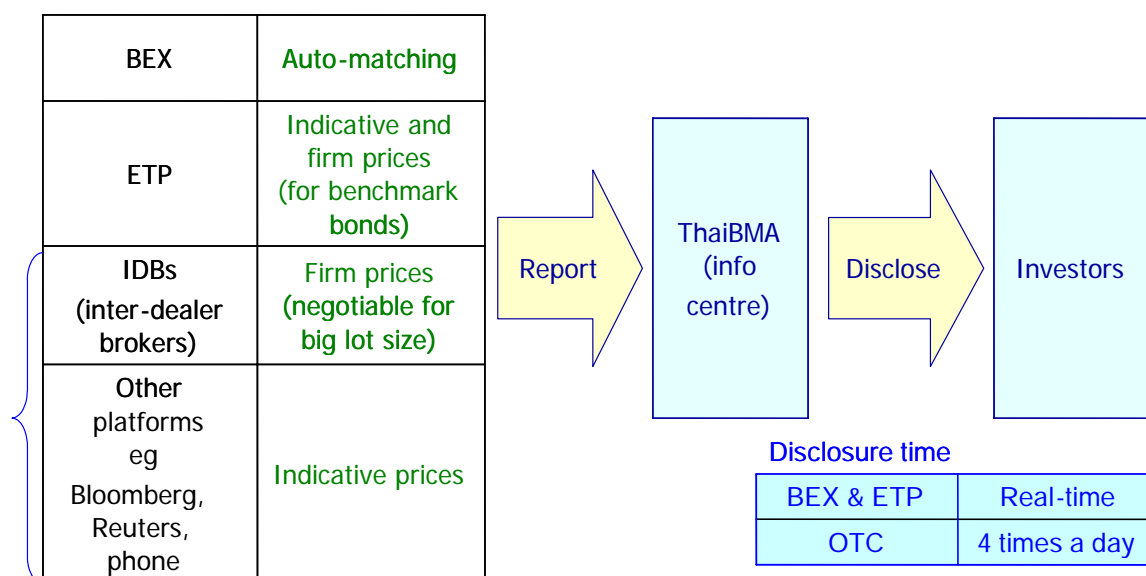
| BEX | Auto-matching |
|---|---|
| ETP | Indicative and firm prices (for benchmark bonds) |
| IDBs (inter-dealer brokers) | Firm prices (negotiable for big lot size) |
| Other platforms eg Bloomberg, Reuters, phone | Indicative prices |

Report

ThaiBMA (info centre)

Disclose

Investors

Disclosure time

| BEX & ETP | Real-time |
|---|---|
| OTC | 4 times a day |